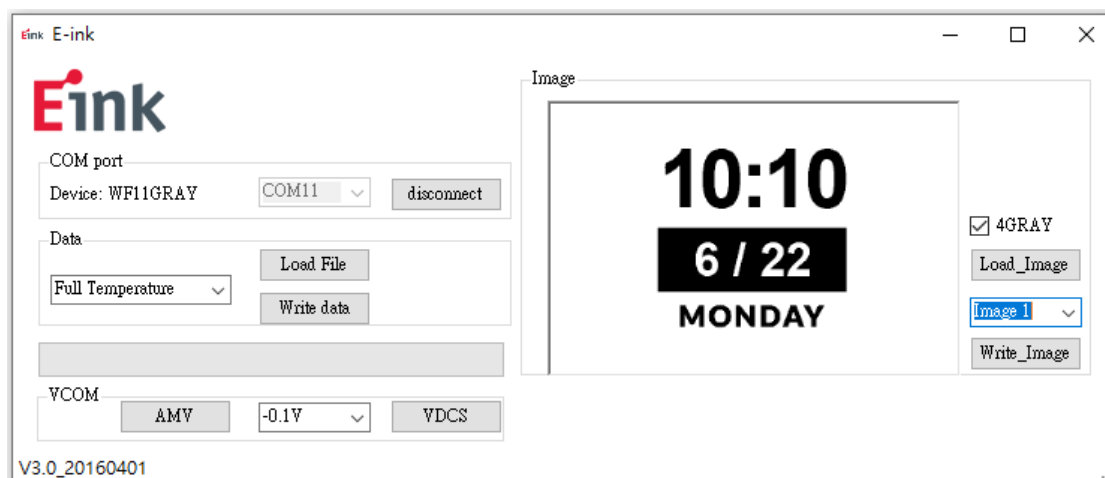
Eink E-ink

Eink

COM port
Device: WF11GRAY
COM11
disconnect

Data
Full Temperature
Load File
Write data

VCOM
AMV
-0.1V
VDCS

V3.0_20160401

Image
10:10
6 / 22
MONDAY

4GRAY
Load_Image
Image 1
Write_Image